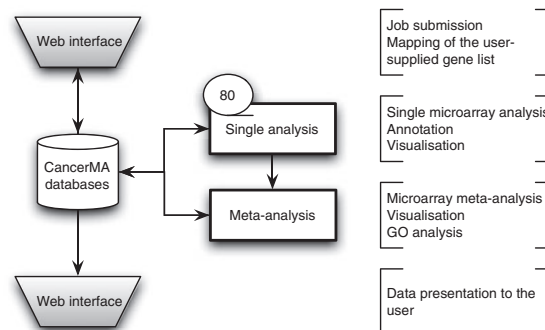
Web interface

CancerMA databases

80

Single analysis

Meta-analysis

Web interface

Job submission
Mapping of the user-supplied gene list

Single microarray analysis
Annotation
Visualisation

Microarray meta-analysis
Visualisation
GO analysis

Data presentation to the user